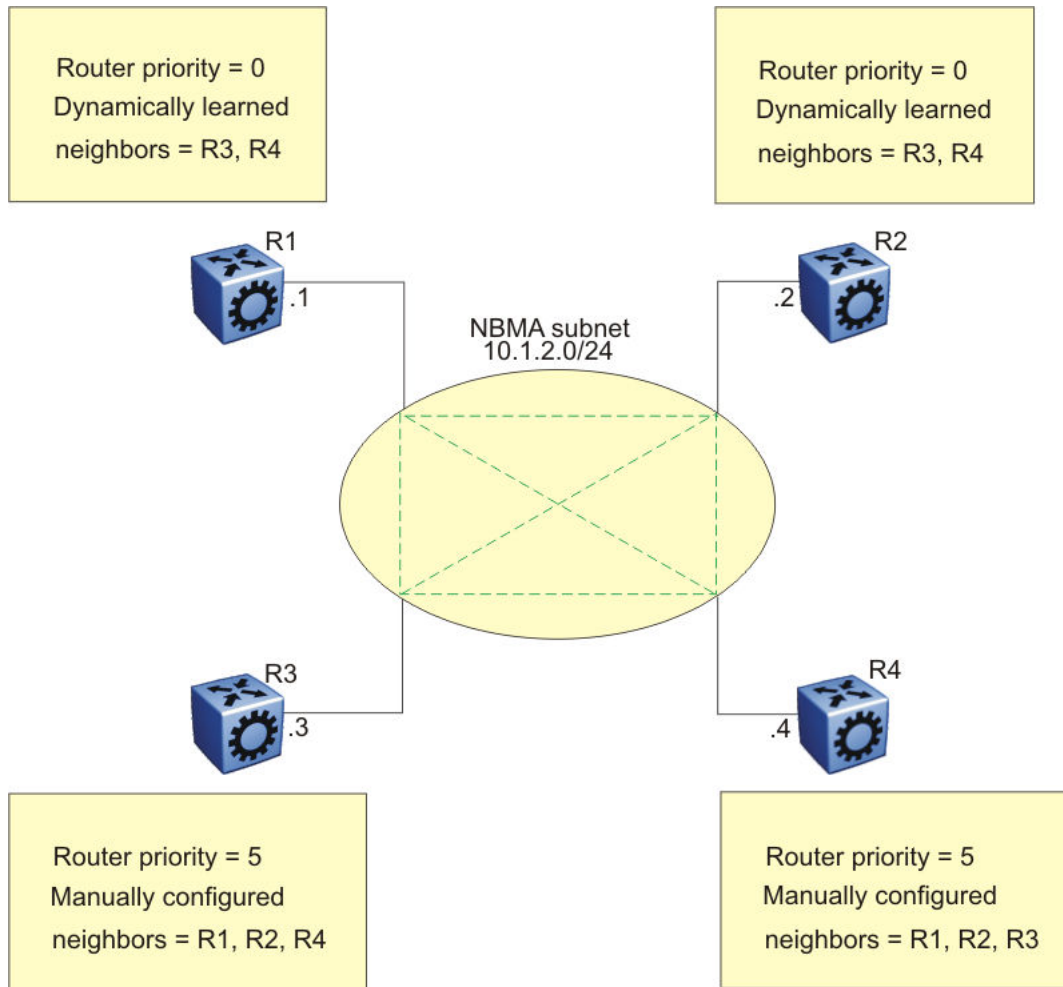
Router priority = 0
Dynamically learned
neighbors = R3, R4

Router priority = 0
Dynamically learned
neighbors = R3, R4

R1
.1

R2
.2

NBMA subnet
10.1.2.0/24

R3
.3

R4
.4

Router priority = 5
Manually configured
neighbors = R1, R2, R4

Router priority = 5
Manually configured
neighbors = R1, R2, R3